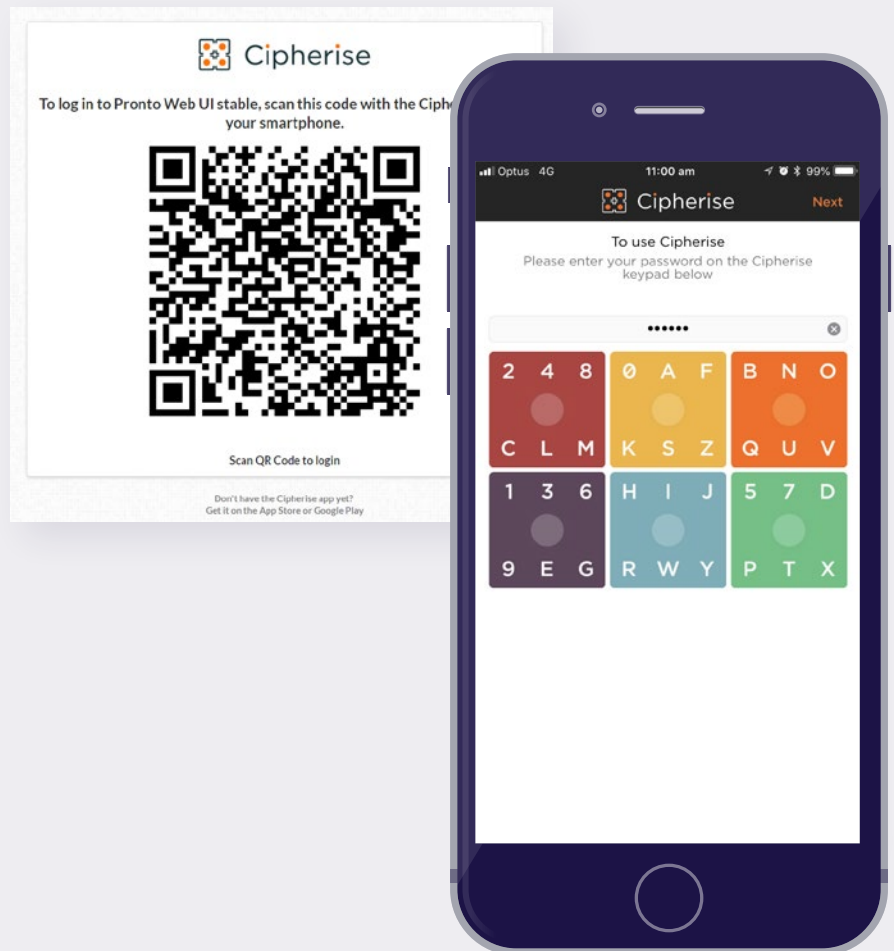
Cipherise

To log in to Pronto Web UI stable, scan this code with the Ciphe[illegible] your smartphone.

Scan QR Code to login

Don't have the Cipherise app yet?
Get it on the App Store or Google Play

Optus 4G 11:00 am 99%

Cipherise Next

To use Cipherise
Please enter your password on the Cipherise keypad below

••••••

2 4 8
C L M

0 A F
K S Z

B N O
Q U V

1 3 6
9 E G

H I J
R W Y

5 7 D
P T X